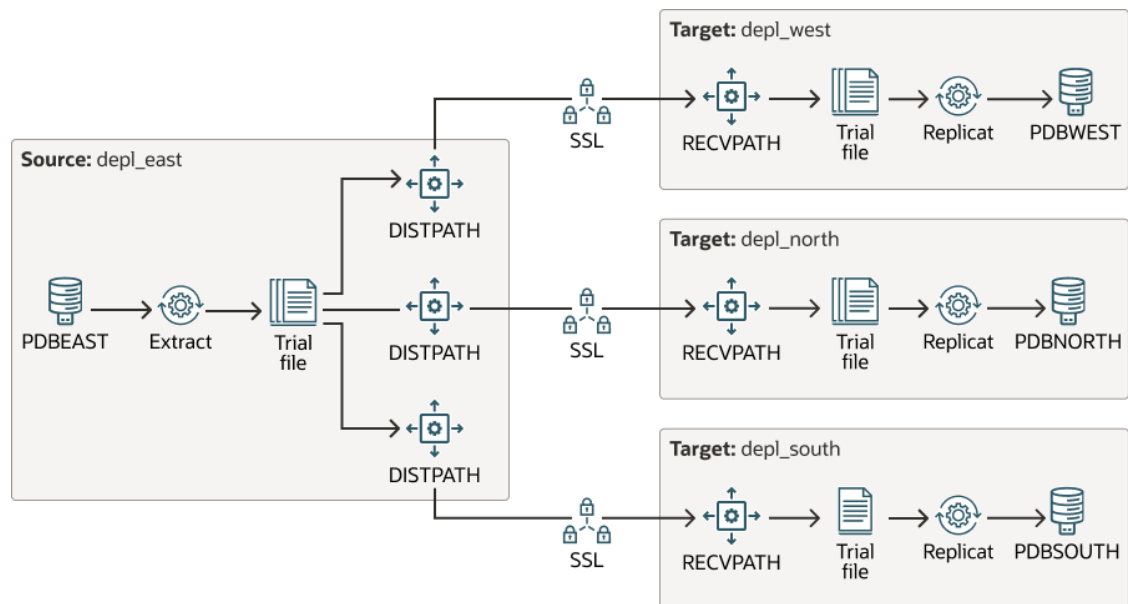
Source: depl_east

PDBEAST

Extract

Trial file

DISTPATH

DISTPATH

DISTPATH

SSL

SSL

SSL

Target: depl_west

RECVPATH

Trial file

Replicat

PDBWEST

Target: depl_north

RECVPATH

Trial file

Replicat

PDBNORTH

Target: depl_south

RECVPATH

Trial file

Replicat

PDBSOUTH